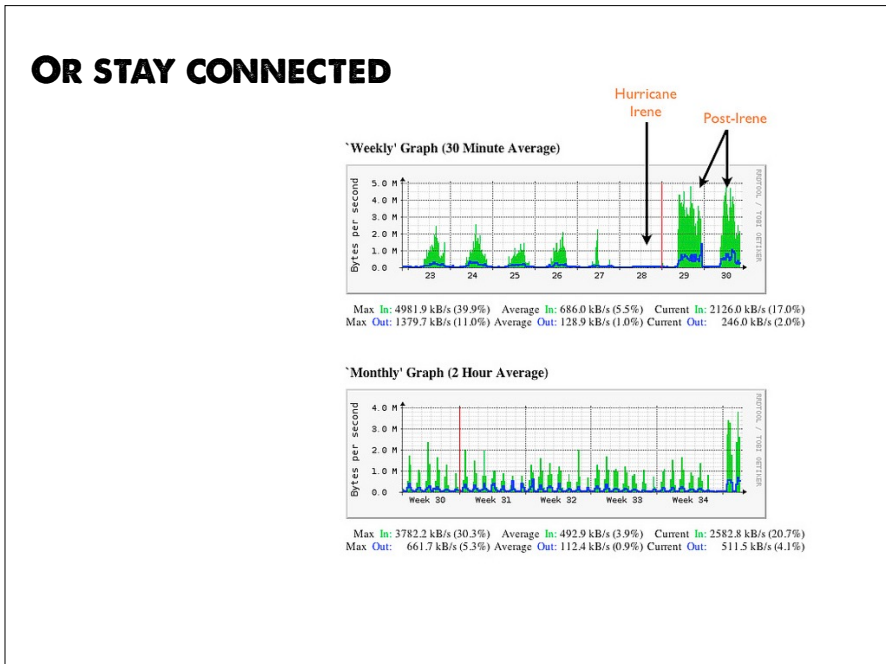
OR STAY CONNECTED

Hurricane Irene

Post-Irene

`Weekly' Graph (30 Minute Average)

Bytes per second

5.0 M
4.0 M
3.0 M
2.0 M
1.0 M
0.0

23 24 25 26 27 28 29 30

RRDTOOL / TOBI OETIKER

Max In: 4981.9 kB/s (39.9%) Average In: 686.0 kB/s (5.5%) Current In: 2126.0 kB/s (17.0%)
Max Out: 1379.7 kB/s (11.0%) Average Out: 128.9 kB/s (1.0%) Current Out: 246.0 kB/s (2.0%)

`Monthly' Graph (2 Hour Average)

Bytes per second

4.0 M
3.0 M
2.0 M
1.0 M
0.0

Week 30 Week 31 Week 32 Week 33 Week 34

RRDTOOL / TOBI OETIKER

Max In: 3782.2 kB/s (30.3%) Average In: 492.9 kB/s (3.9%) Current In: 2582.8 kB/s (20.7%)
Max Out: 661.7 kB/s (5.3%) Average Out: 112.4 kB/s (0.9%) Current Out: 511.5 kB/s (4.1%)